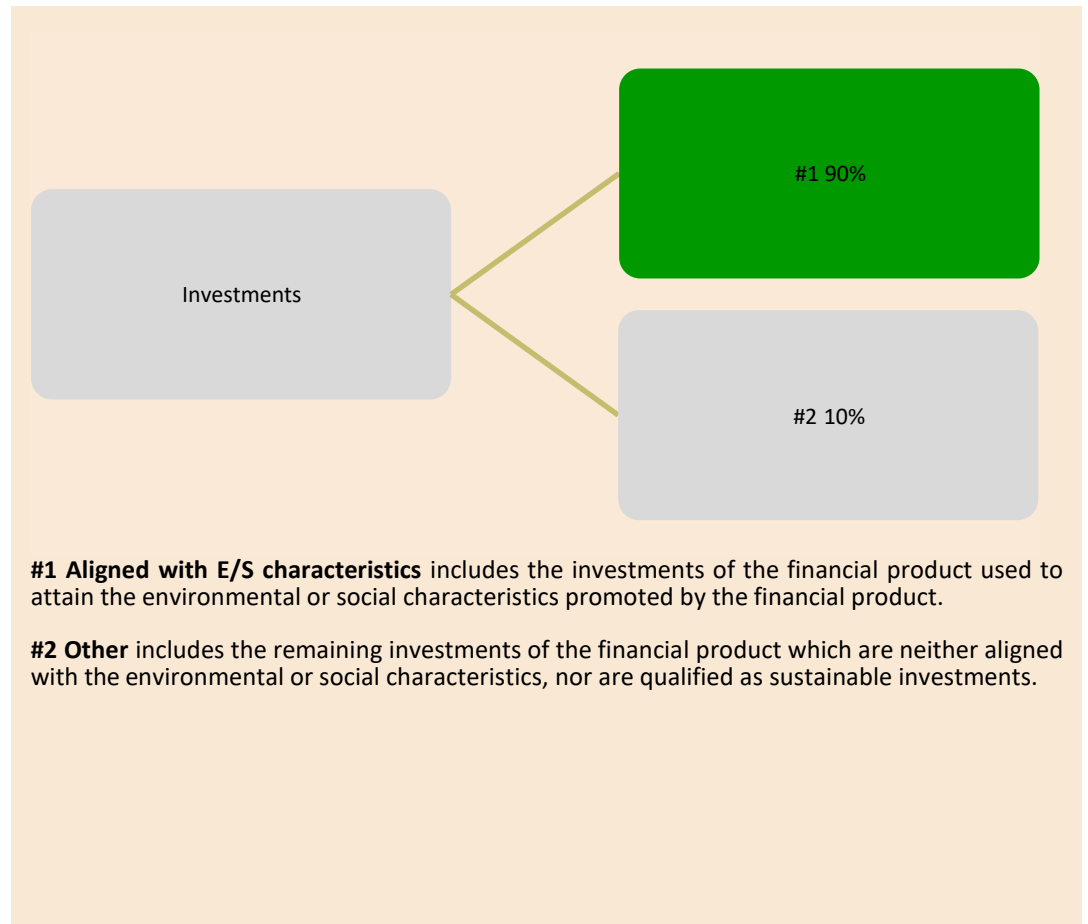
#1 90%

Investments

#2 10%

**#1 Aligned with E/S characteristics** includes the investments of the financial product used to attain the environmental or social characteristics promoted by the financial product.

**#2 Other** includes the remaining investments of the financial product which are neither aligned with the environmental or social characteristics, nor are qualified as sustainable investments.